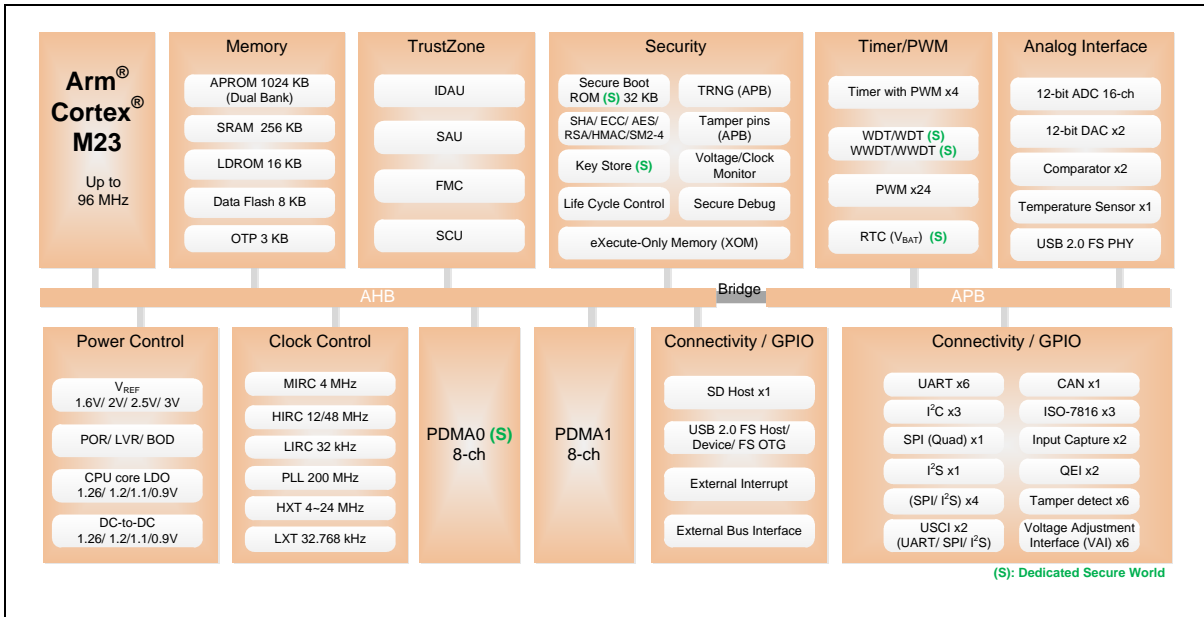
Arm® Cortex® M23

Up to 96 MHz

Memory

APROM 1024 KB (Dual Bank)

SRAM 256 KB

LDROM 16 KB

Data Flash 8 KB

OTP 3 KB

TrustZone

IDAU

SAU

FMC

SCU

Security

Secure Boot ROM (S) 32 KB

TRNG (APB)

SHA/ ECC/ AES/ RSA/HMAC/SM2-4

Tamper pins (APB)

Key Store (S)

Voltage/Clock Monitor

Life Cycle Control

Secure Debug

eXecute-Only Memory (XOM)

Timer/PWM

Timer with PWM x4

WDT/WDT (S) WWDT/WWDT (S)

PWM x24

RTC ($V_{BAT}$) (S)

Analog Interface

12-bit ADC 16-ch

12-bit DAC x2

Comparator x2

Temperature Sensor x1

USB 2.0 FS PHY

AHB

Bridge

APB

Power Control

$V_{REF}$ 1.6V/ 2V/ 2.5V/ 3V

POR/ LVR/ BOD

CPU core LDO 1.26/ 1.2/1.1/0.9V

DC-to-DC 1.26/ 1.2/1.1/0.9V

Clock Control

MIRC 4 MHz

HIRC 12/48 MHz

LIRC 32 kHz

PLL 200 MHz

HXT 4~24 MHz

LXT 32.768 kHz

PDMA0 (S) 8-ch

PDMA1 8-ch

Connectivity / GPIO

SD Host x1

USB 2.0 FS Host/ Device/ FS OTG

External Interrupt

External Bus Interface

Connectivity / GPIO

UART x6

CAN x1

$I^2C$ x3

ISO-7816 x3

SPI (Quad) x1

Input Capture x2

$I^2S$ x1

QEI x2

(SPI/ $I^2S$) x4

Tamper detect x6

USCI x2 (UART/ SPI/ $I^2S$)

Voltage Adjustment Interface (VAI) x6

(S): Dedicated Secure World